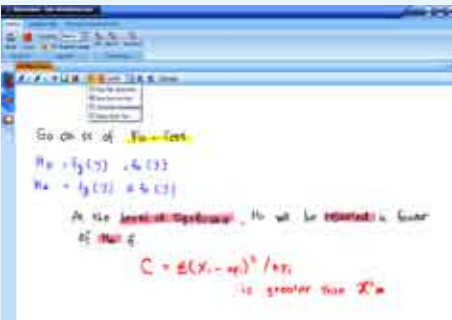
Go on to of Fix - Test

$H_0$ : $f_Y(y)$ $\neq f_0(y)$
$H_a$ : $f_Y(y)$ $\neq f_0(y)$

At the level of significance, $H_0$ will be rejected in favor of $H_a$ if

$C = \sum (X_i - np_i)^2 / np_i$
is greater than $\chi^2 m$